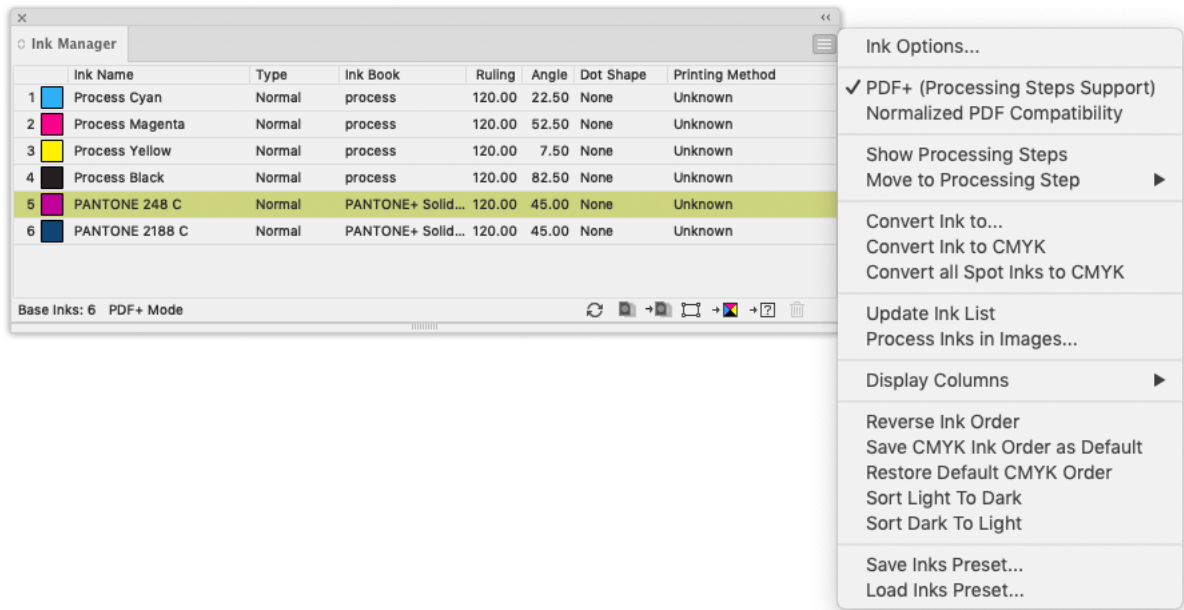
Ink Manager

| | Ink Name | Type | Ink Book | Ruling | Angle | Dot Shape | Printing Method |
|---|---|---|---|---|---|---|---|
| 1 | Process Cyan | Normal | process | 120.00 | 22.50 | None | Unknown |
| 2 | Process Magenta | Normal | process | 120.00 | 52.50 | None | Unknown |
| 3 | Process Yellow | Normal | process | 120.00 | 7.50 | None | Unknown |
| 4 | Process Black | Normal | process | 120.00 | 82.50 | None | Unknown |
| 5 | PANTONE 248 C | Normal | PANTONE+ Solid... | 120.00 | 45.00 | None | Unknown |
| 6 | PANTONE 2188 C | Normal | PANTONE+ Solid... | 120.00 | 45.00 | None | Unknown |

Base Inks: 6 PDF+ Mode

Ink Options...

✓ PDF+ (Processing Steps Support)
Normalized PDF Compatibility

Show Processing Steps
Move to Processing Step

Convert Ink to...
Convert Ink to CMYK
Convert all Spot Inks to CMYK

Update Ink List
Process Inks in Images...

Display Columns

Reverse Ink Order
Save CMYK Ink Order as Default
Restore Default CMYK Order
Sort Light To Dark
Sort Dark To Light

Save Inks Preset...
Load Inks Preset...